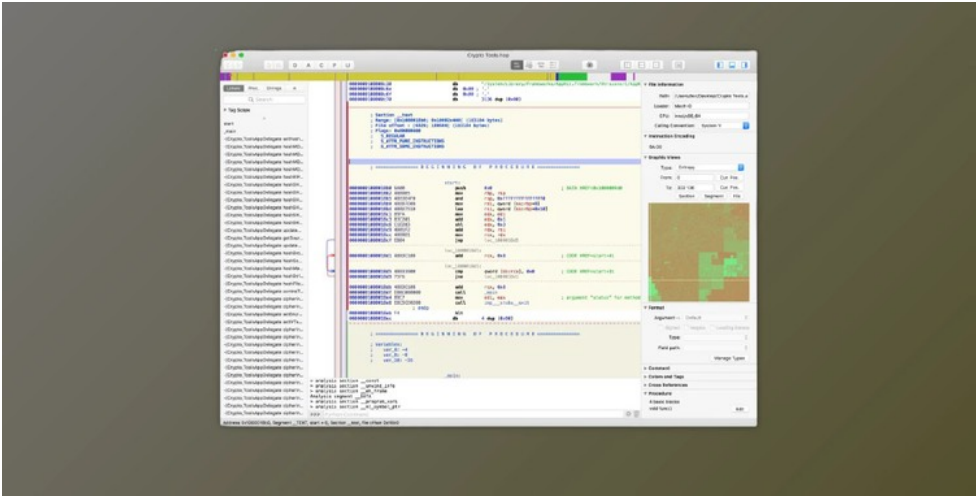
Crypto Tools.hop

; Section __text
; Range: 0x100001280; 0x10000400 (155104 bytes)
; File offset : 4096; 4096 (155104 bytes)
; Flags: 0x80000400
;   S_REGULAR
;   S_ATTR_PURE_INSTRUCTIONS
;   S_ATTR_SOME_INSTRUCTIONS

; ================ B E G I N N I N G   O F   P R O C E D U R E ================

start:

; ================ B E G I N N I N G   O F   P R O C E D U R E ================

; Variables:

_main:

File Information
Path:
Loader: Mach-O
CPU:
Calling Convention:
Instruction Encoding
Graphic Views
Type:
From:
To:
Section
Segment
File
Format
Argument
Type:
Field path:
Manage Types
Comment
Colors and Tags
Cross References
Procedure
Edit

Labels
Proc.
Strings
Tag Scope
start
_main
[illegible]